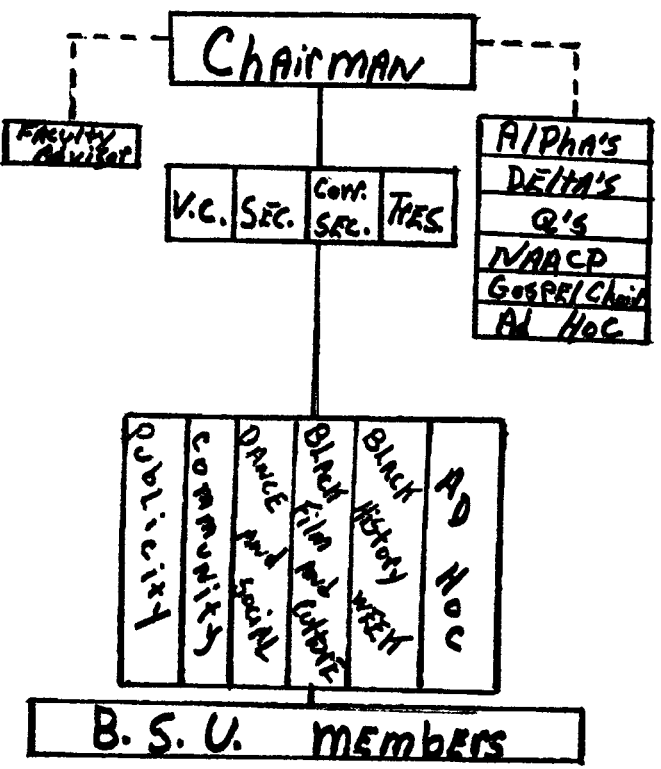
ChairMAN

Faculty Advisor

V.C.
SEC.
Corr. SEC.
Tres.

AlPha's
DEltA's
Q's
NAACP
GospEl Choir
Ad Hoc

Publicity
community
DAnce and social
Black film and culture
Black history week
AD Hoc

B. S. U. members